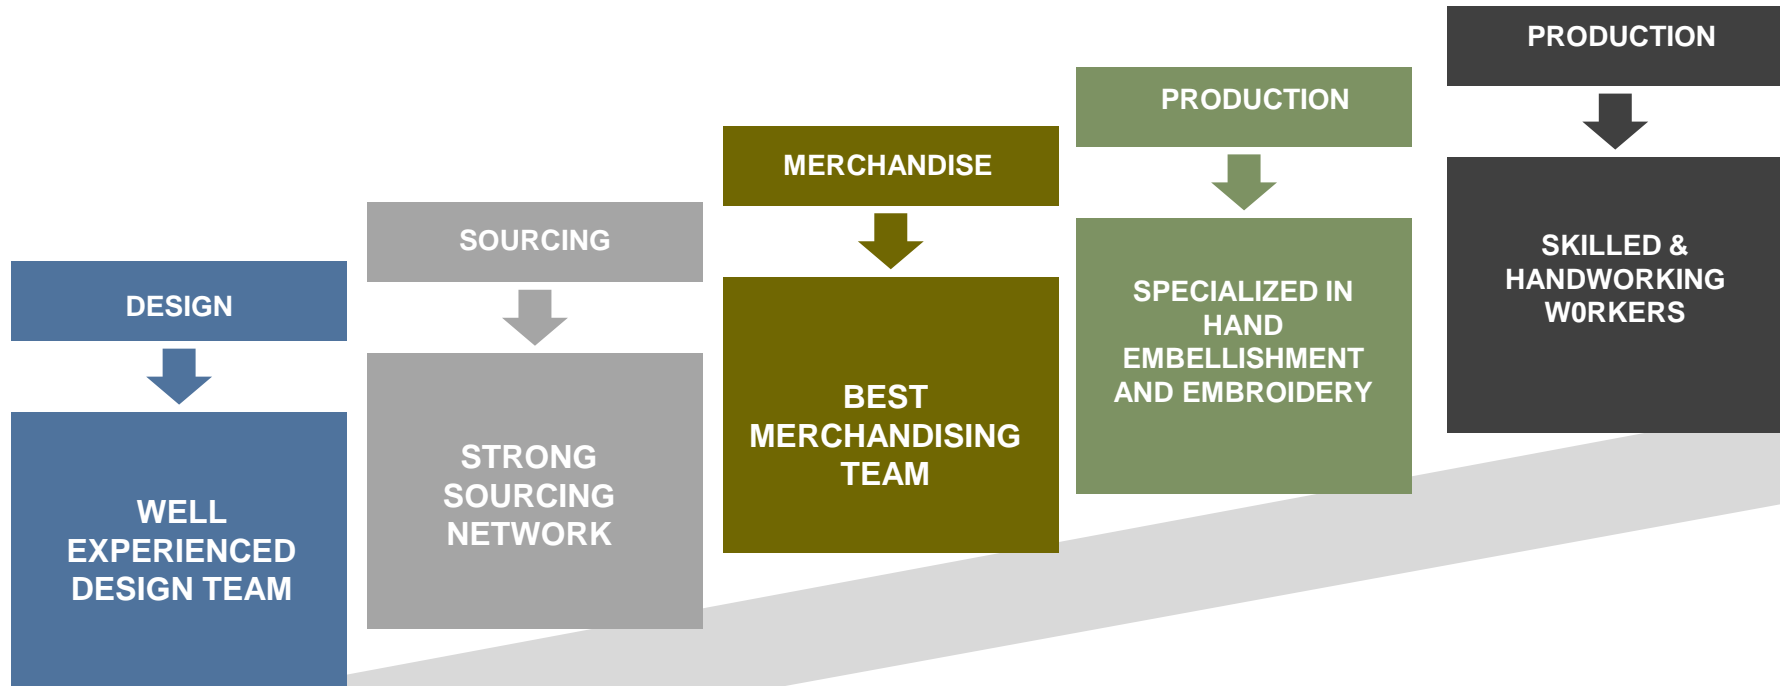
DESIGN

WELL EXPERIENCED DESIGN TEAM

SOURCING

STRONG SOURCING NETWORK

MERCHANDISE

BEST MERCHANDISING TEAM

PRODUCTION

SPECIALIZED IN HAND EMBELLISHMENT AND EMBROIDERY

PRODUCTION

SKILLED & HANDWORKING W0RKERS